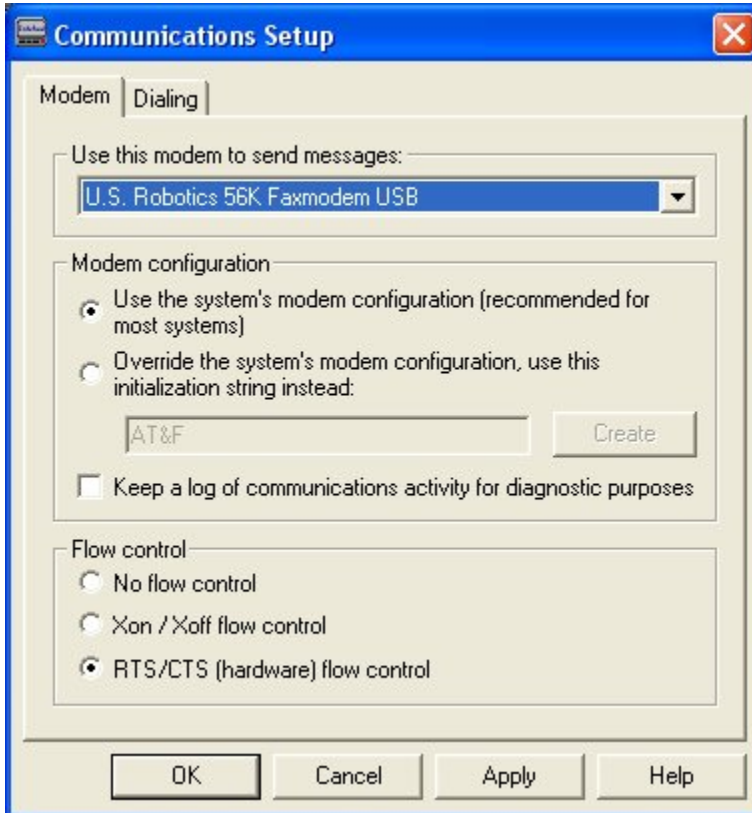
Communications Setup

Modem | Dialing

Use this modem to send messages:

U.S. Robotics 56K Faxmodem USB

Modem configuration

Use the system's modem configuration (recommended for most systems)

Override the system's modem configuration, use this initialization string instead:

AT&F

Create

Keep a log of communications activity for diagnostic purposes

Flow control

No flow control

Xon / Xoff flow control

RTS/CTS (hardware) flow control

OK

Cancel

Apply

Help